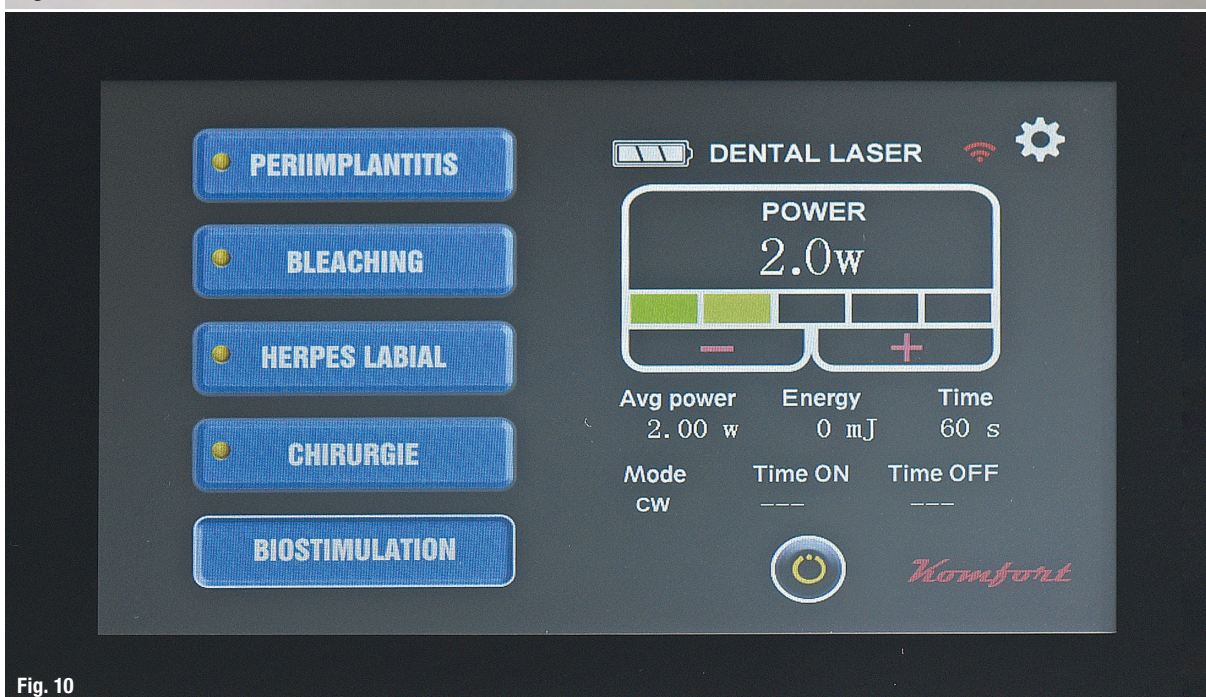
PERIIMPLANTITIS

BLEACHING

HERPES LABIAL

CHIRURGIE

BIOSTIMULATION

DENTAL LASER

POWER

2.0w

−

+

| Avg power | Energy | Time |
|---|---|---|
| 2.00 w | 0 mJ | 60 s |

| Mode | Time ON | Time OFF |
|---|---|---|
| CW | --- | --- |

Komfort

Fig. 10